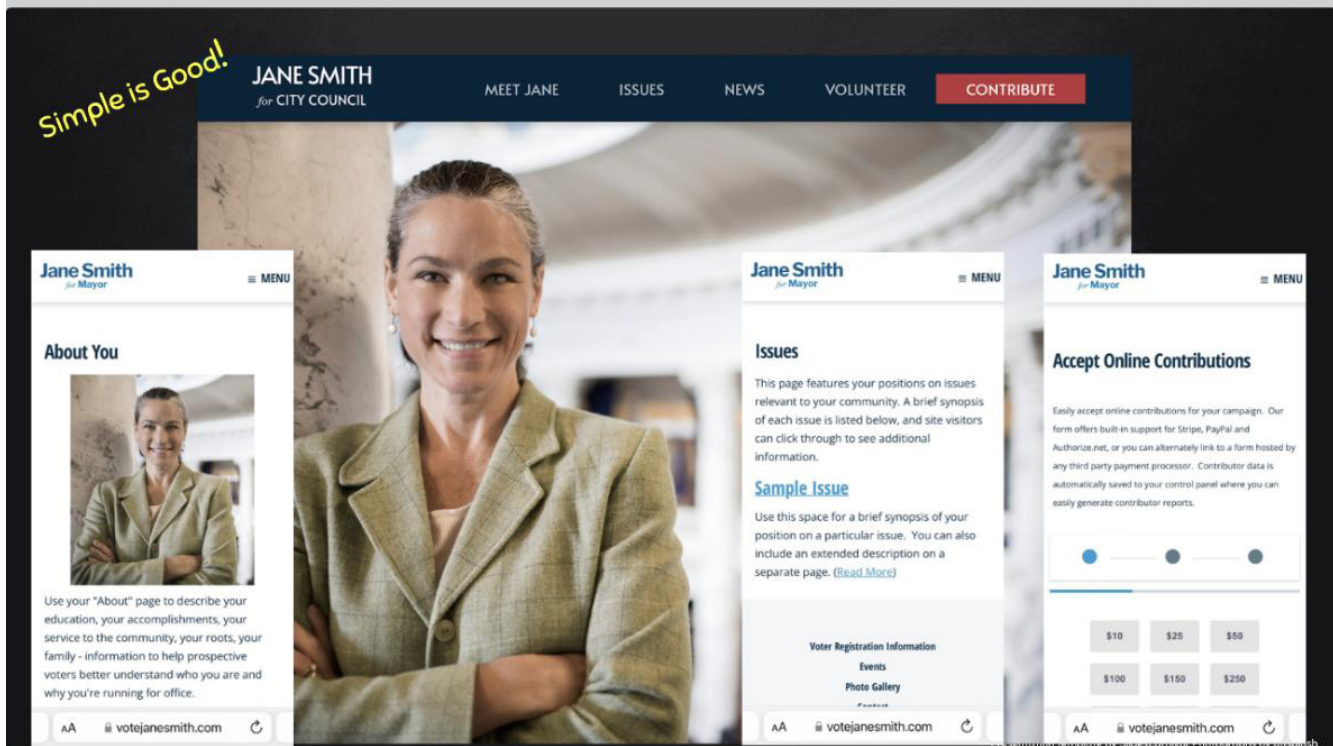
Simple is Good!

JANE SMITH
for CITY COUNCIL

MEET JANE ISSUES NEWS VOLUNTEER CONTRIBUTE

Jane Smith
for Mayor
≡ MENU

About You

Use your "About" page to describe your education, your accomplishments, your service to the community, your roots, your family - information to help prospective voters better understand who you are and why you're running for office.

AA votejanesmith.com

Jane Smith
for Mayor
≡ MENU

Issues

This page features your positions on issues relevant to your community. A brief synopsis of each issue is listed below, and site visitors can click through to see additional information.

Sample Issue

Use this space for a brief synopsis of your position on a particular issue. You can also include an extended description on a separate page. (Read More)

Voter Registration Information
Events
Photo Gallery
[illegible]

AA votejanesmith.com

Jane Smith
for Mayor
≡ MENU

Accept Online Contributions

Easily accept online contributions for your campaign. Our form offers built-in support for Stripe, PayPal and Authorize.net, or you can alternately link to a form hosted by any third party payment processor. Contributor data is automatically saved to your control panel where you can easily generate contributor reports.

$10 $25 $50
$100 $150 $250

AA votejanesmith.com

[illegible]